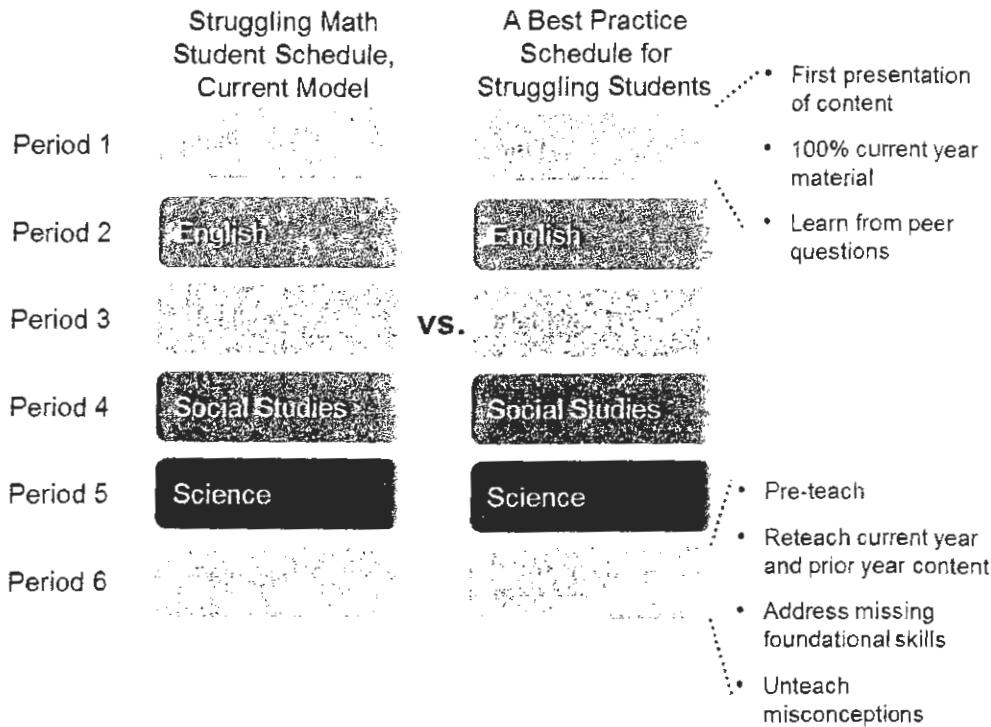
Struggling Math Student Schedule, Current Model

A Best Practice Schedule for Struggling Students

- First presentation of content
- 100% current year material
- Learn from peer questions

Period 1 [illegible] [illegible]

Period 2 English English

Period 3 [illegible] vs. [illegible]

Period 4 Social Studies Social Studies

Period 5 Science Science

Period 6 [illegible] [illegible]

- Pre-teach
- Reteach current year and prior year content
- Address missing foundational skills
- Unteach misconceptions